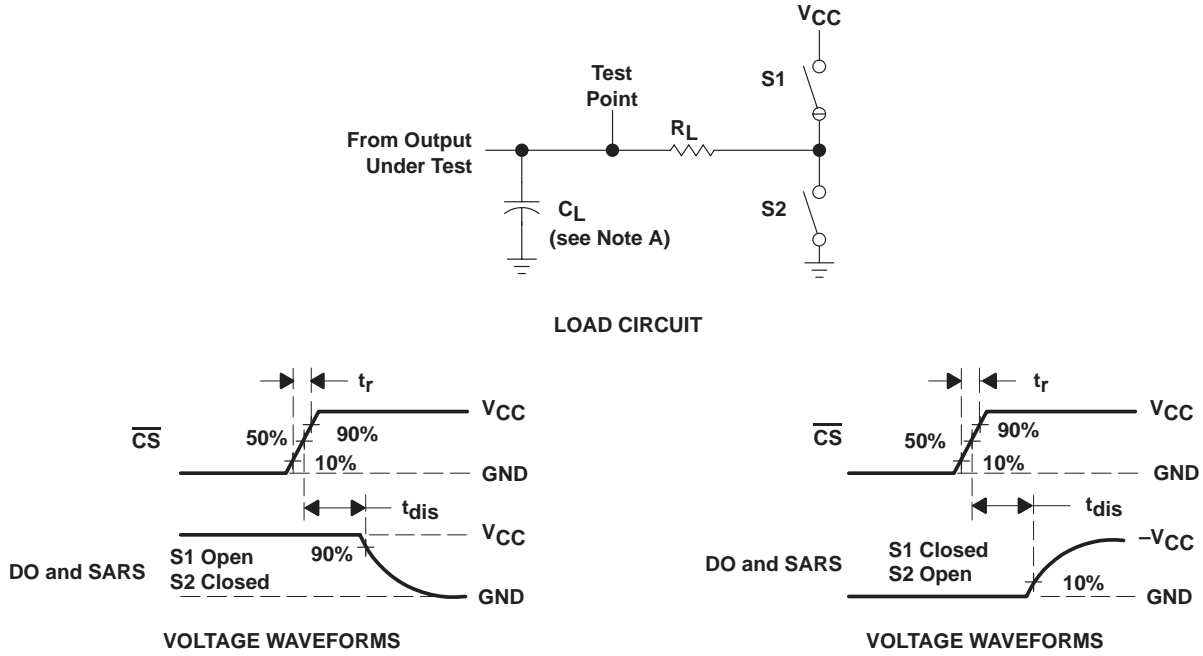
$V_{CC}$

Test Point

S1

From Output Under Test

$R_L$

$C_L$ (see Note A)

S2

LOAD CIRCUIT

$t_r$

$\overline{CS}$

50%

90%

10%

$V_{CC}$

GND

$t_{dis}$

$V_{CC}$

90%

DO and SARS

S1 Open
S2 Closed

GND

VOLTAGE WAVEFORMS

$t_r$

$\overline{CS}$

50%

90%

10%

$V_{CC}$

GND

$t_{dis}$

$-V_{CC}$

DO and SARS

S1 Closed
S2 Open

10%

GND

VOLTAGE WAVEFORMS